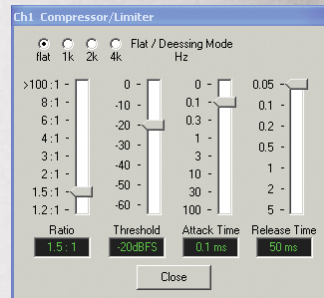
Ch1 Compressor/Limiter

flat 1k 2k 4k Flat / Deessing Mode Hz

>100 : 1
8 : 1
6 : 1
4 : 1
3 : 1
2 : 1
1.5 : 1
1.2 : 1
Ratio
1.5 : 1

0
-10
-20
-30
-40
-50
-60
Threshold
-20dBFS

0
0.1
0.3
1
3
10
30
100
Attack Time
0.1 ms

0.05
0.1
0.2
0.5
1
2
5
Release Time
50 ms

Close